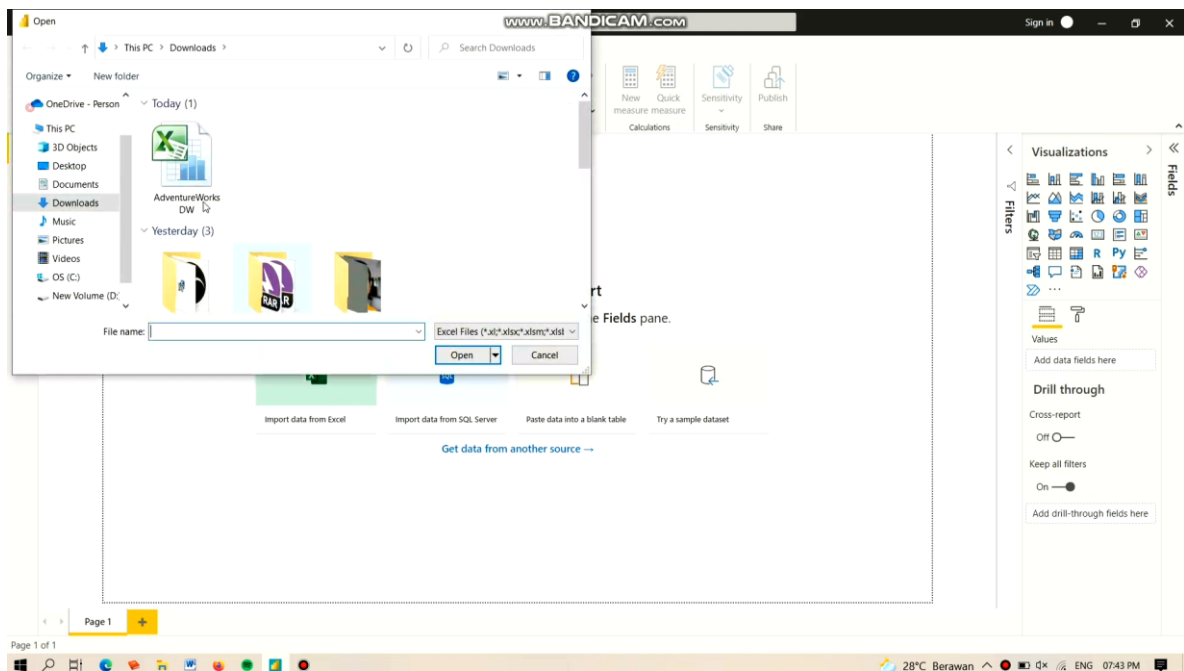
Open

www.BANDICAM.com

Sign in

This PC > Downloads >

Search Downloads

Organize ▾ New folder

OneDrive - Person

This PC

3D Objects

Desktop

Documents

Downloads

Music

Pictures

Videos

OS (C:)

New Volume (D:

Today (1)

AdventureWorks DW

Yesterday (3)

RAR

File name:

Excel Files (*.xl;*.xlsx;*.xlsm;*.xlsl

Open

Cancel

New measure

Quick measure

Calculations

Sensitivity

Sensitivity

Publish

Share

rt

e Fields pane.

Import data from Excel

Import data from SQL Server

Paste data into a blank table

Try a sample dataset

Get data from another source →

Filters

Visualizations

Fields

R Py

Values

Add data fields here

Drill through

Cross-report

Off

Keep all filters

On

Add drill-through fields here

Page 1

+

Page 1 of 1

28°C Berawan ENG 07:43 PM